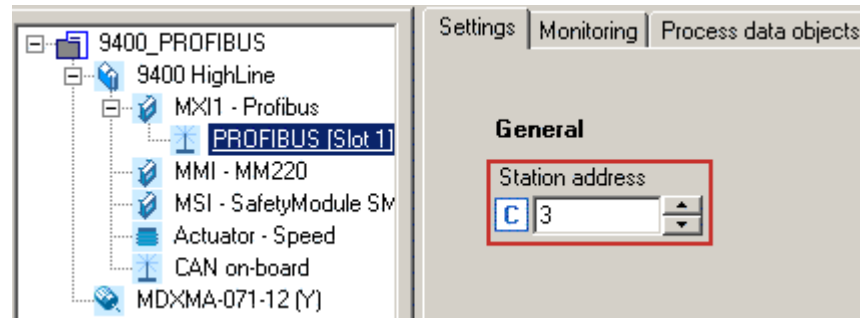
9400_PROFIBUS
9400 HighLine
MXI1 - Profibus
PROFIBUS [Slot 1]
MMI - MM220
MSI - SafetyModule SM
Actuator - Speed
CAN on-board
MDXMA-071-12 (Y)

Settings | Monitoring | Process data objects

General

Station address
C 3